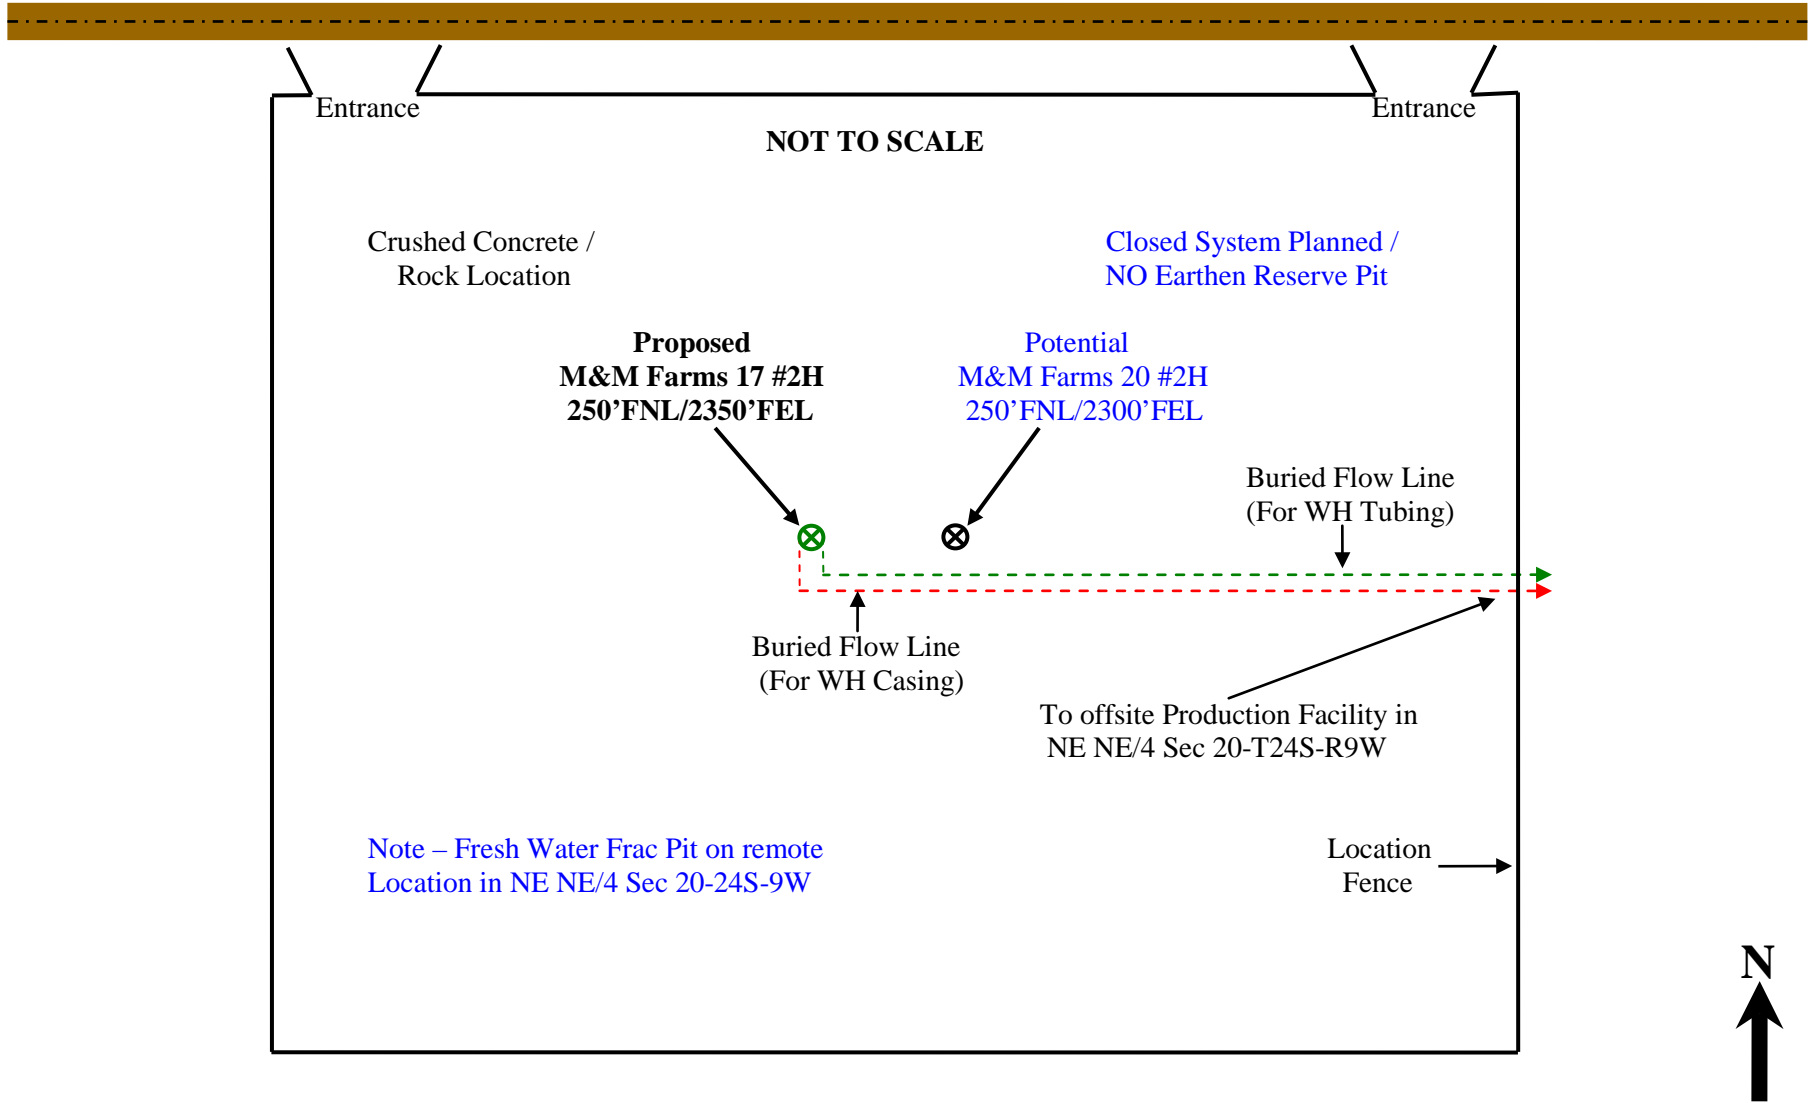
Entrance

Entrance

NOT TO SCALE

Crushed Concrete / Rock Location

Closed System Planned / NO Earthen Reserve Pit

Proposed
M&M Farms 17 #2H
250’FNL/2350’FEL

Potential
M&M Farms 20 #2H
250’FNL/2300’FEL

Buried Flow Line (For WH Tubing)

Buried Flow Line (For WH Casing)

To offsite Production Facility in NE NE/4 Sec 20-T24S-R9W

Note – Fresh Water Frac Pit on remote Location in NE NE/4 Sec 20-24S-9W

Location Fence

N